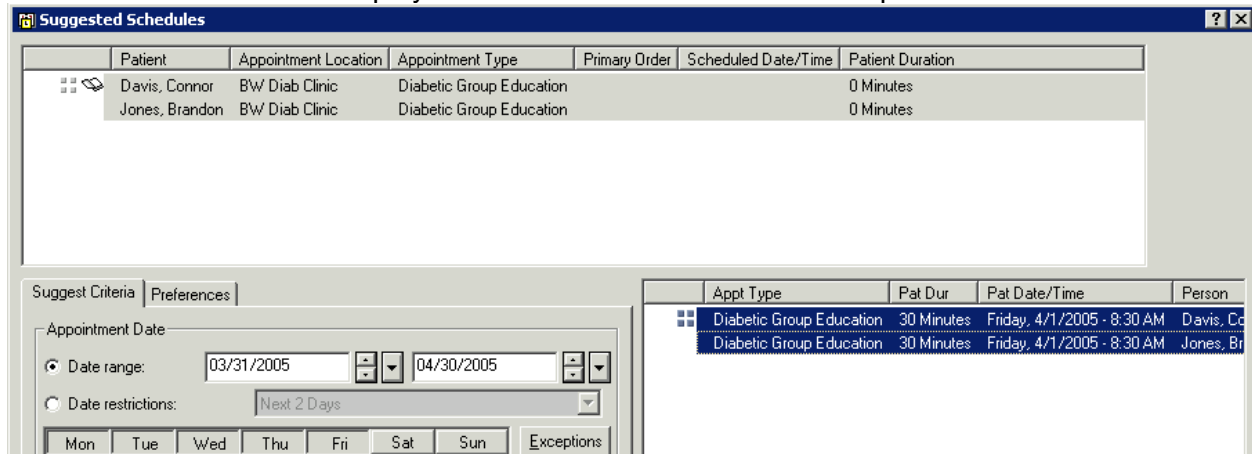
Suggested Schedules

| | Patient | Appointment Location | Appointment Type | Primary Order | Scheduled Date/Time | Patient Duration |
|---|---|---|---|---|---|---|
| | Davis, Connor | BW Diab Clinic | Diabetic Group Education | | | 0 Minutes |
| | Jones, Brandon | BW Diab Clinic | Diabetic Group Education | | | 0 Minutes |

Suggest Criteria | Preferences

Appointment Date

Date range: 03/31/2005 04/30/2005

Date restrictions: Next 2 Days

Mon Tue Wed Thu Fri Sat Sun Exceptions

| | Appt Type | Pat Dur | Pat Date/Time | Person |
|---|---|---|---|---|
| | Diabetic Group Education | 30 Minutes | Friday, 4/1/2005 - 8:30 AM | Davis, Co |
| | Diabetic Group Education | 30 Minutes | Friday, 4/1/2005 - 8:30 AM | Jones, Br |